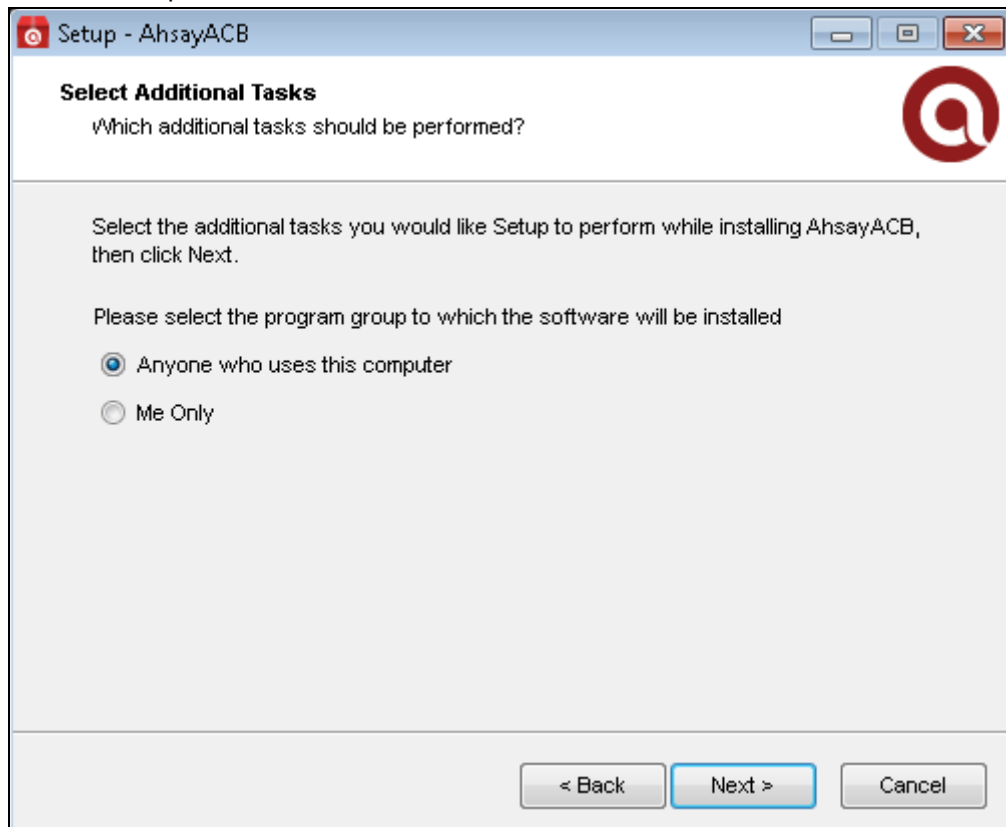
Setup - AhsayACB

Select Additional Tasks

Which additional tasks should be performed?

Select the additional tasks you would like Setup to perform while installing AhsayACB, then click Next.

Please select the program group to which the software will be installed

Anyone who uses this computer

Me Only

< Back

Next >

Cancel